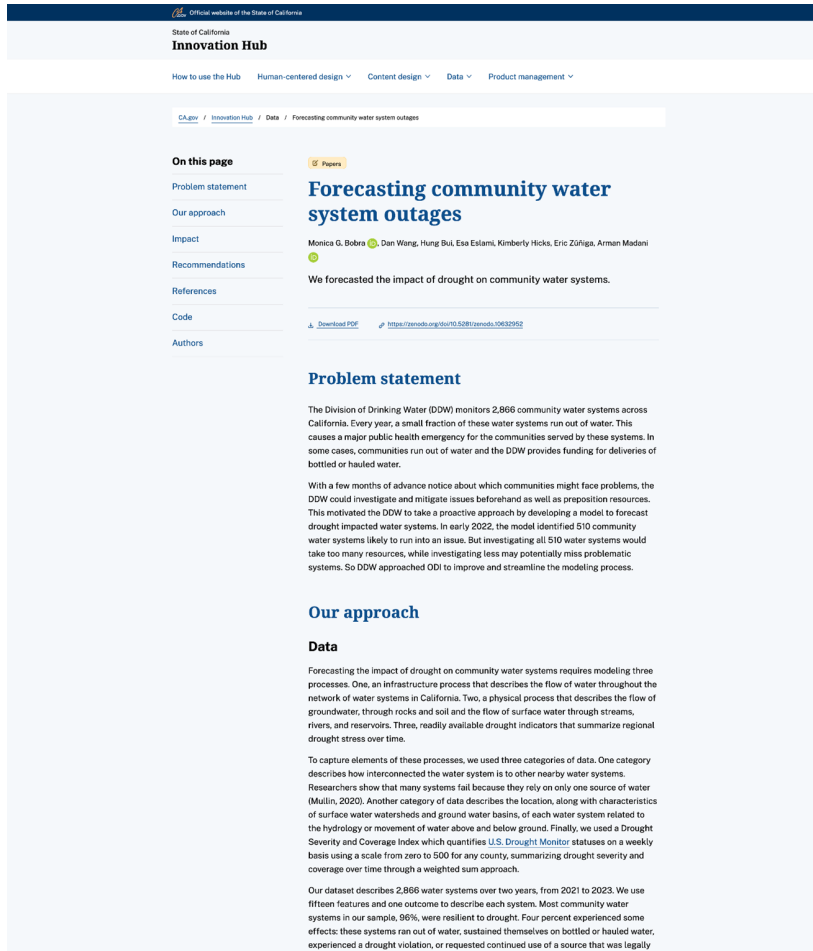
Official website of the State of California

State of California
Innovation Hub

How to use the Hub   Human-centered design   Content design   Data   Product management

CA.gov / Innovation Hub / Data / Forecasting community water system outages

On this page
Problem statement
Our approach
Impact
Recommendations
References
Code
Authors

Papers

Forecasting community water system outages

Monica G. Bobra, Dan Wang, Hung Bui, Esa Eslami, Kimberly Hicks, Eric Zúñiga, Arman Madani

We forecasted the impact of drought on community water systems.

Download PDF   https://zenodo.org/doi/10.5281/zenodo.10632952

Problem statement

The Division of Drinking Water (DDW) monitors 2,866 community water systems across California. Every year, a small fraction of these water systems run out of water. This causes a major public health emergency for the communities served by these systems. In some cases, communities run out of water and the DDW provides funding for deliveries of bottled or hauled water.

With a few months of advance notice about which communities might face problems, the DDW could investigate and mitigate issues beforehand as well as preposition resources. This motivated the DDW to take a proactive approach by developing a model to forecast drought impacted water systems. In early 2022, the model identified 510 community water systems likely to run into an issue. But investigating all 510 water systems would take too many resources, while investigating less may potentially miss problematic systems. So DDW approached ODI to improve and streamline the modeling process.

Our approach

Data

Forecasting the impact of drought on community water systems requires modeling three processes. One, an infrastructure process that describes the flow of water throughout the network of water systems in California. Two, a physical process that describes the flow of groundwater, through rocks and soil and the flow of surface water through streams, rivers, and reservoirs. Three, readily available drought indicators that summarize regional drought stress over time.

To capture elements of these processes, we used three categories of data. One category describes how interconnected the water system is to other nearby water systems. Researchers show that many systems fail because they rely on only one source of water (Mullin, 2020). Another category of data describes the location, along with characteristics of surface water watersheds and ground water basins, of each water system related to the hydrology or movement of water above and below ground. Finally, we used a Drought Severity and Coverage Index which quantifies U.S. Drought Monitor statuses on a weekly basis using a scale from zero to 500 for any county, summarizing drought severity and coverage over time through a weighted sum approach.

Our dataset describes 2,866 water systems over two years, from 2021 to 2023. We use fifteen features and one outcome to describe each system. Most community water systems in our sample, 96%, were resilient to drought. Four percent experienced some effects: these systems ran out of water, sustained themselves on bottled or hauled water, experienced a drought violation, or requested continued use of a source that was legally